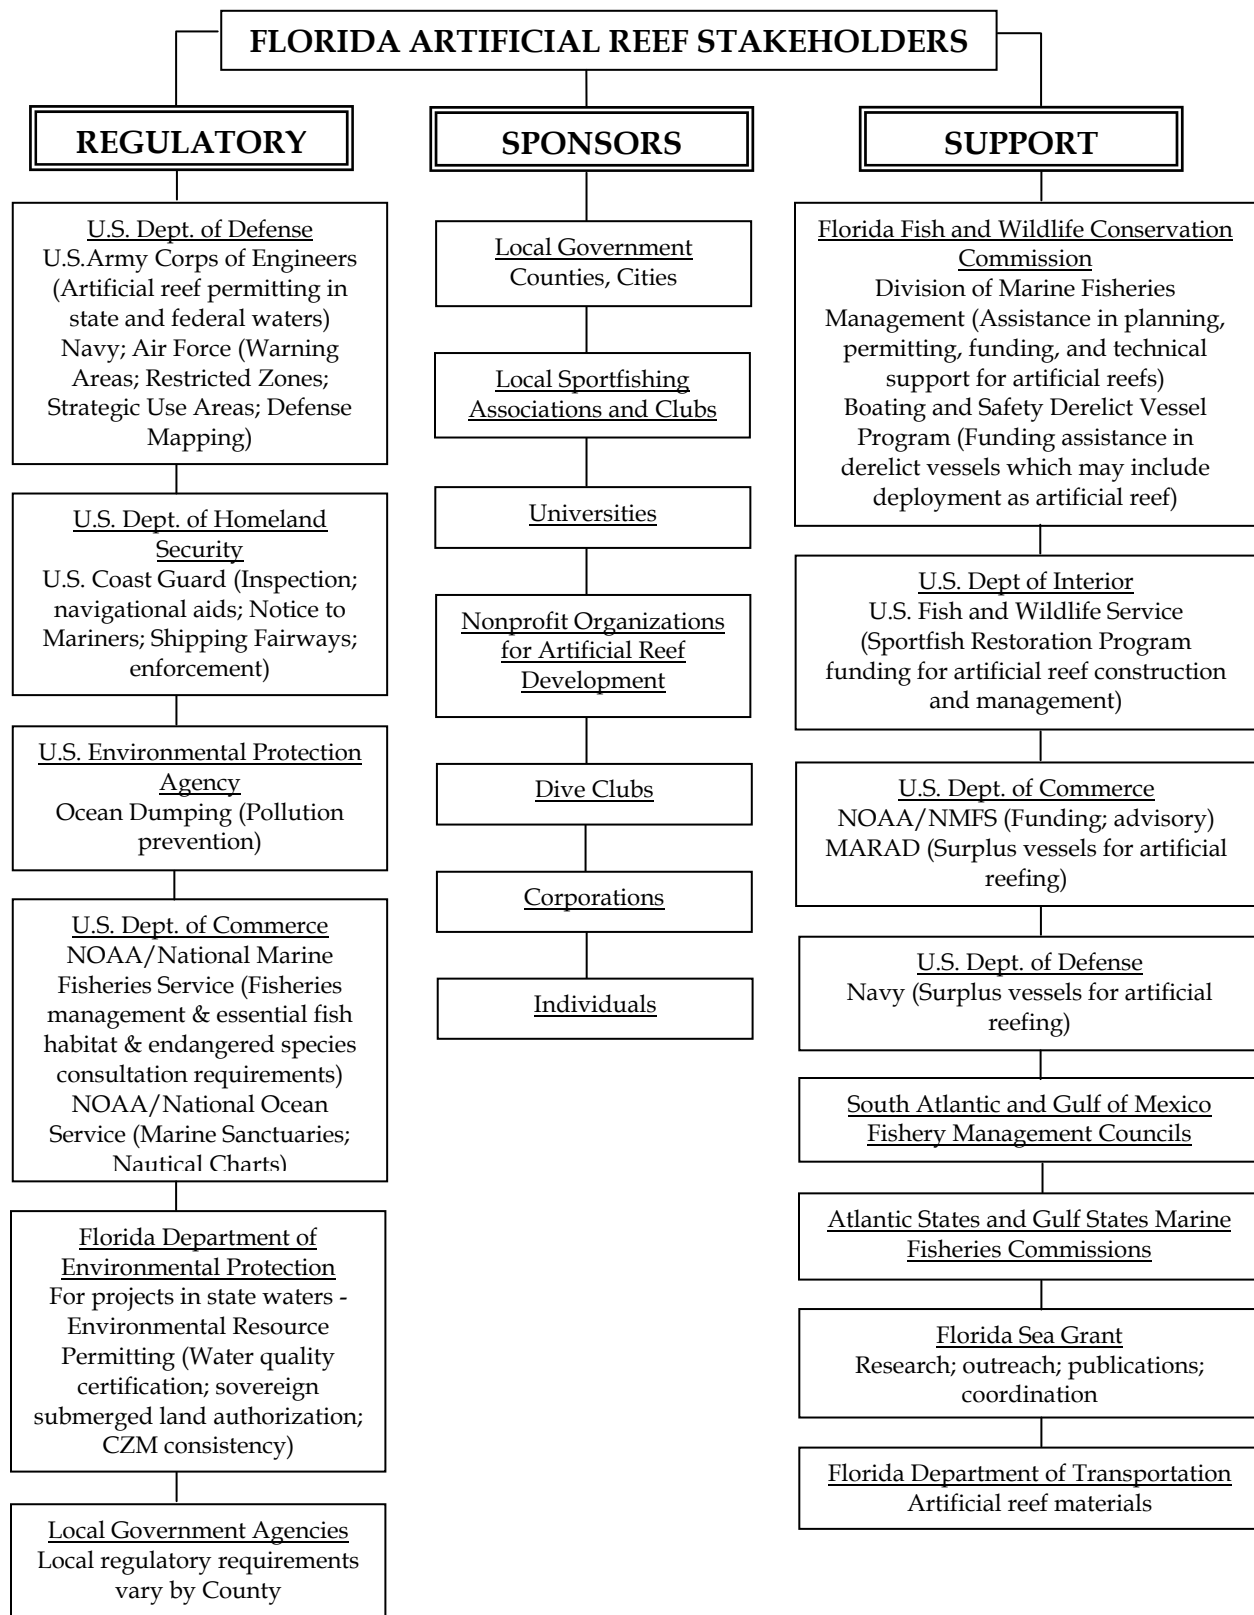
FLORIDA ARTIFICIAL REEF STAKEHOLDERS

REGULATORY

U.S. Dept. of Defense
U.S.Army Corps of Engineers (Artificial reef permitting in state and federal waters)
Navy; Air Force (Warning Areas; Restricted Zones; Strategic Use Areas; Defense Mapping)

U.S. Dept. of Homeland Security
U.S. Coast Guard (Inspection; navigational aids; Notice to Mariners; Shipping Fairways; enforcement)

U.S. Environmental Protection Agency
Ocean Dumping (Pollution prevention)

U.S. Dept. of Commerce
NOAA/National Marine Fisheries Service (Fisheries management & essential fish habitat & endangered species consultation requirements)
NOAA/National Ocean Service (Marine Sanctuaries; Nautical Charts)

Florida Department of Environmental Protection
For projects in state waters - Environmental Resource Permitting (Water quality certification; sovereign submerged land authorization; CZM consistency)

Local Government Agencies
Local regulatory requirements vary by County

SPONSORS

Local Government
Counties, Cities

Local Sportfishing Associations and Clubs

Universities

Nonprofit Organizations for Artificial Reef Development

Dive Clubs

Corporations

Individuals

SUPPORT

Florida Fish and Wildlife Conservation Commission
Division of Marine Fisheries Management (Assistance in planning, permitting, funding, and technical support for artificial reefs)
Boating and Safety Derelict Vessel Program (Funding assistance in derelict vessels which may include deployment as artificial reef)

U.S. Dept of Interior
U.S. Fish and Wildlife Service (Sportfish Restoration Program funding for artificial reef construction and management)

U.S. Dept. of Commerce
NOAA/NMFS (Funding; advisory)
MARAD (Surplus vessels for artificial reefing)

U.S. Dept. of Defense
Navy (Surplus vessels for artificial reefing)

South Atlantic and Gulf of Mexico Fishery Management Councils

Atlantic States and Gulf States Marine Fisheries Commissions

Florida Sea Grant
Research; outreach; publications; coordination

Florida Department of Transportation
Artificial reef materials